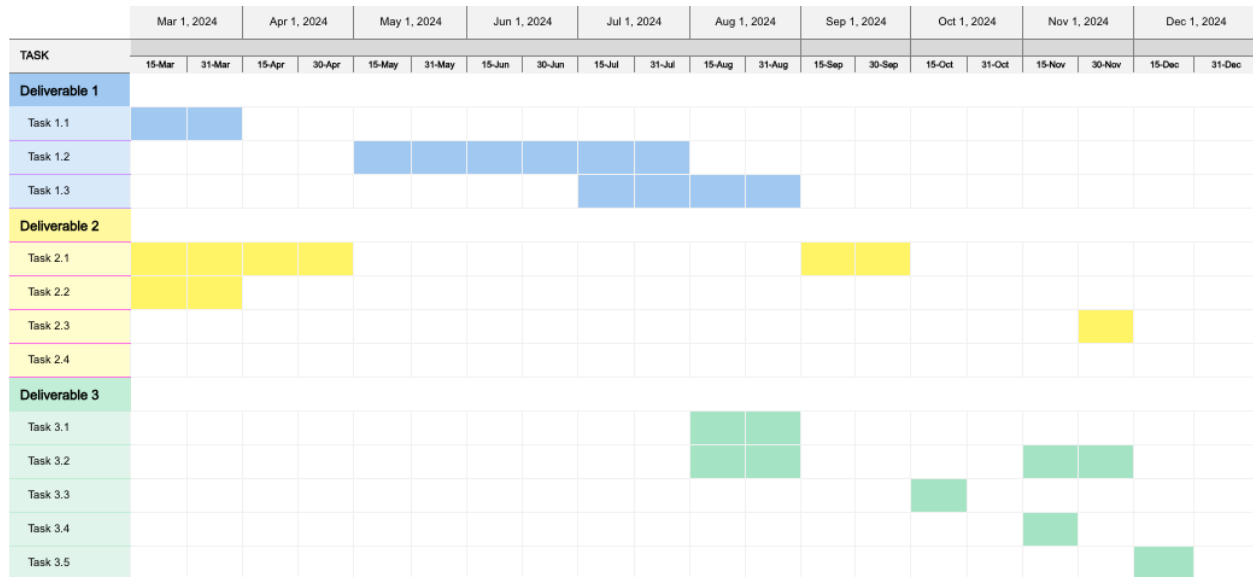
| TASK | Mar 1, 2024 | | Apr 1, 2024 | | May 1, 2024 | | Jun 1, 2024 | | Jul 1, 2024 | | Aug 1, 2024 | | Sep 1, 2024 | | Oct 1, 2024 | | Nov 1, 2024 | | Dec 1, 2024 | |
|---|---|---|---|---|---|---|---|---|---|---|---|---|---|---|---|---|---|---|---|---|
| | 15-Mar | 31-Mar | 15-Apr | 30-Apr | 15-May | 31-May | 15-Jun | 30-Jun | 15-Jul | 31-Jul | 15-Aug | 31-Aug | 15-Sep | 30-Sep | 15-Oct | 31-Oct | 15-Nov | 30-Nov | 15-Dec | 31-Dec |
| Deliverable 1 | | | | | | | | | | | | | | | | | | | | |
| Task 1.1 | | | | | | | | | | | | | | | | | | | | |
| Task 1.2 | | | | | | | | | | | | | | | | | | | | |
| Task 1.3 | | | | | | | | | | | | | | | | | | | | |
| Deliverable 2 | | | | | | | | | | | | | | | | | | | | |
| Task 2.1 | | | | | | | | | | | | | | | | | | | | |
| Task 2.2 | | | | | | | | | | | | | | | | | | | | |
| Task 2.3 | | | | | | | | | | | | | | | | | | | | |
| Task 2.4 | | | | | | | | | | | | | | | | | | | | |
| Deliverable 3 | | | | | | | | | | | | | | | | | | | | |
| Task 3.1 | | | | | | | | | | | | | | | | | | | | |
| Task 3.2 | | | | | | | | | | | | | | | | | | | | |
| Task 3.3 | | | | | | | | | | | | | | | | | | | | |
| Task 3.4 | | | | | | | | | | | | | | | | | | | | |
| Task 3.5 | | | | | | | | | | | | | | | | | | | | |